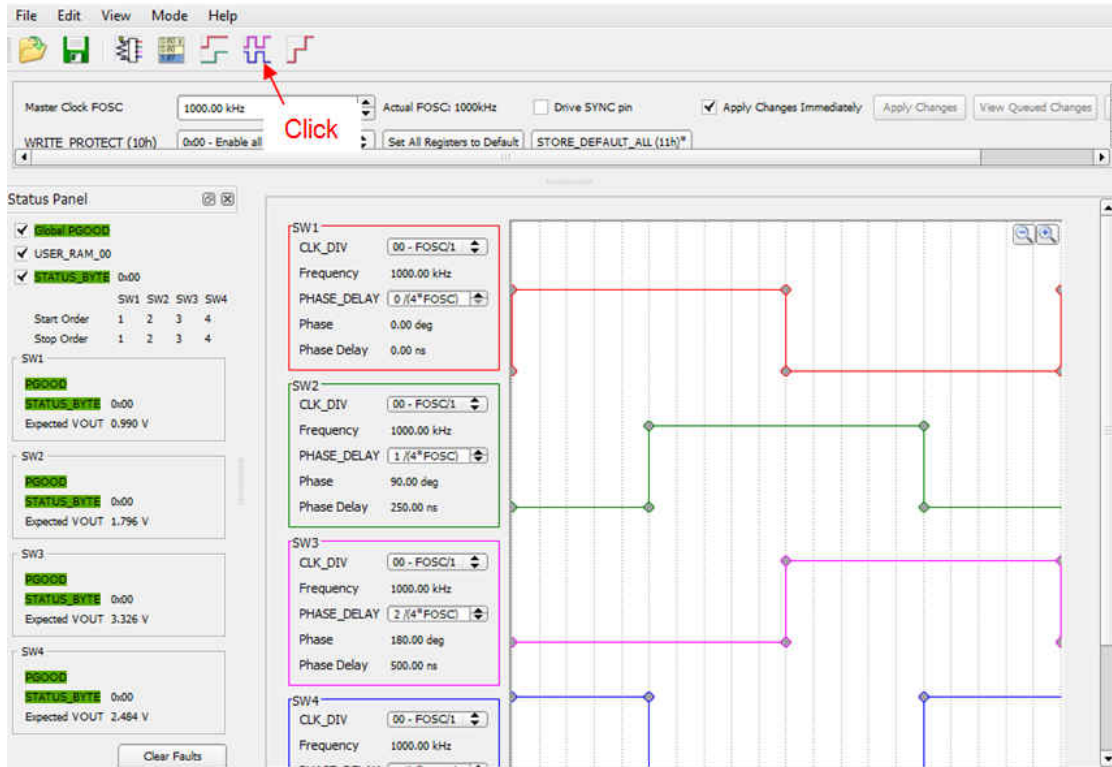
File Edit View Mode Help

Master Clock FOSC 1000.00 kHz Actual FOSC: 1000kHz Drive SYNC pin ✓ Apply Changes Immediately Apply Changes View Queued Changes

WRITE_PROTECT (10h) 0x00 - Enable all Click Set All Registers to Default STORE_DEFAULT_ALL (11h)*

Status Panel

✓ Global PGOOD
✓ USER_RAM_00
✓ STATUS_BYTE 0x00

| | SW1 | SW2 | SW3 | SW4 |
|---|---|---|---|---|
| Start Order | 1 | 2 | 3 | 4 |
| Stop Order | 1 | 2 | 3 | 4 |

SW1
PGOOD
STATUS_BYTE 0x00
Expected VOUT 0.990 V

SW2
PGOOD
STATUS_BYTE 0x00
Expected VOUT 1.796 V

SW3
PGOOD
STATUS_BYTE 0x00
Expected VOUT 3.326 V

SW4
PGOOD
STATUS_BYTE 0x00
Expected VOUT 2.484 V

Clear Faults

SW1
CLK_DIV 00 - FOSC/1
Frequency 1000.00 kHz
PHASE_DELAY 0 /(4*FOSC)
Phase 0.00 deg
Phase Delay 0.00 ns

SW2
CLK_DIV 00 - FOSC/1
Frequency 1000.00 kHz
PHASE_DELAY 1 /(4*FOSC)
Phase 90.00 deg
Phase Delay 250.00 ns

SW3
CLK_DIV 00 - FOSC/1
Frequency 1000.00 kHz
PHASE_DELAY 2 /(4*FOSC)
Phase 180.00 deg
Phase Delay 500.00 ns

SW4
CLK_DIV 00 - FOSC/1
Frequency 1000.00 kHz